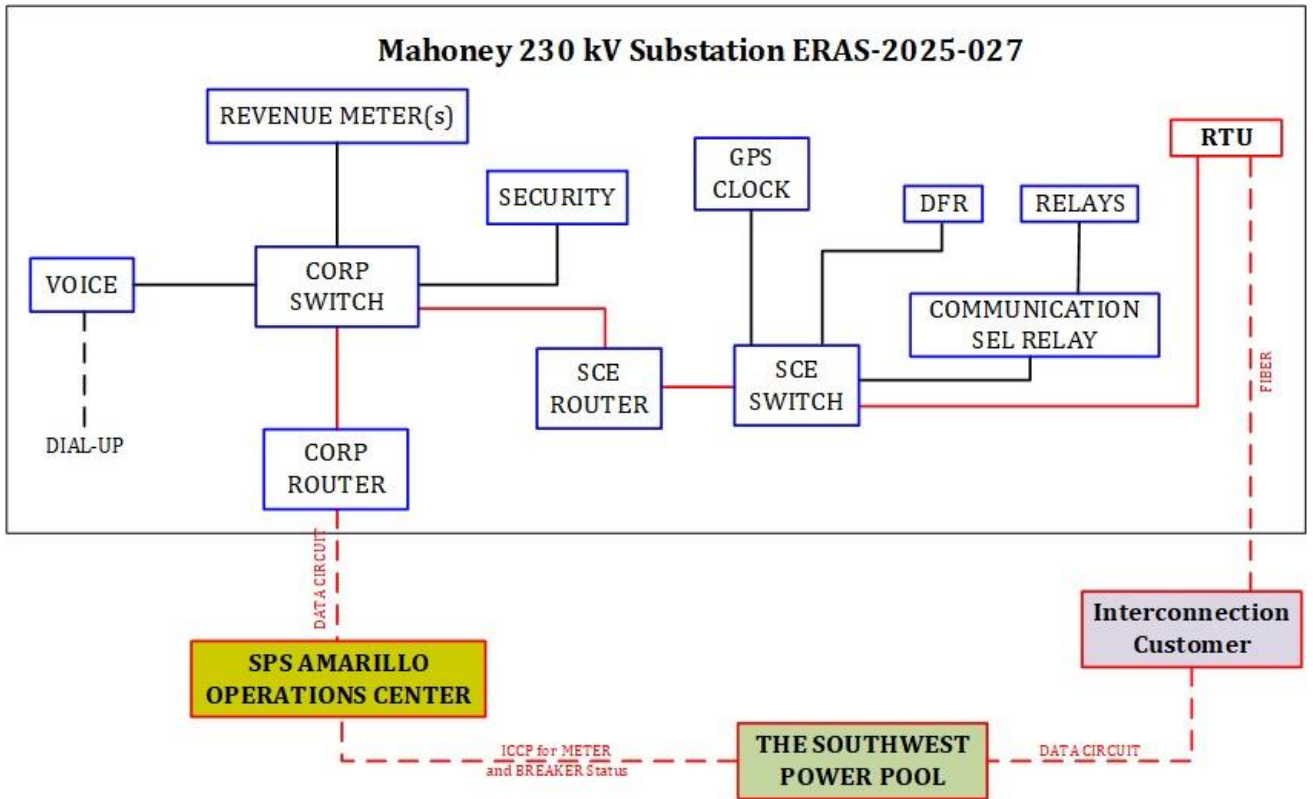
Mahoney 230 kV Substation ERAS-2025-027

REVENUE METER(s)

SECURITY

GPS CLOCK

DFR

RELAYS

RTU

VOICE

CORP SWITCH

COMMUNICATION SEL RELAY

SCE ROUTER

SCE SWITCH

FIBER

DIAL-UP

CORP ROUTER

DATA CIRCUIT

Interconnection Customer

SPS AMARILLO OPERATIONS CENTER

ICCP for METER and BREAKER Status

THE SOUTHWEST POWER POOL

DATA CIRCUIT